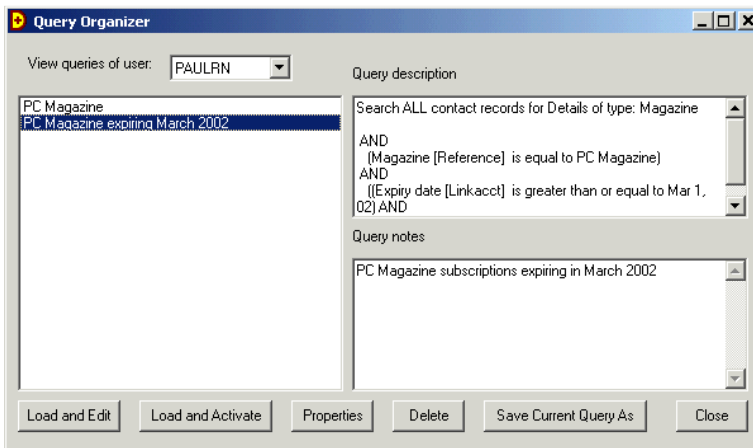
Query Organizer

View queries of user: PAULRN

PC Magazine
PC Magazine expiring March 2002

Query description

Search ALL contact records for Details of type: Magazine

AND
(Magazine [Reference] is equal to PC Magazine)
AND
((Expiry date [Linkacct] is greater than or equal to Mar 1, 02) AND

Query notes

PC Magazine subscriptions expiring in March 2002

Load and Edit | Load and Activate | Properties | Delete | Save Current Query As | Close